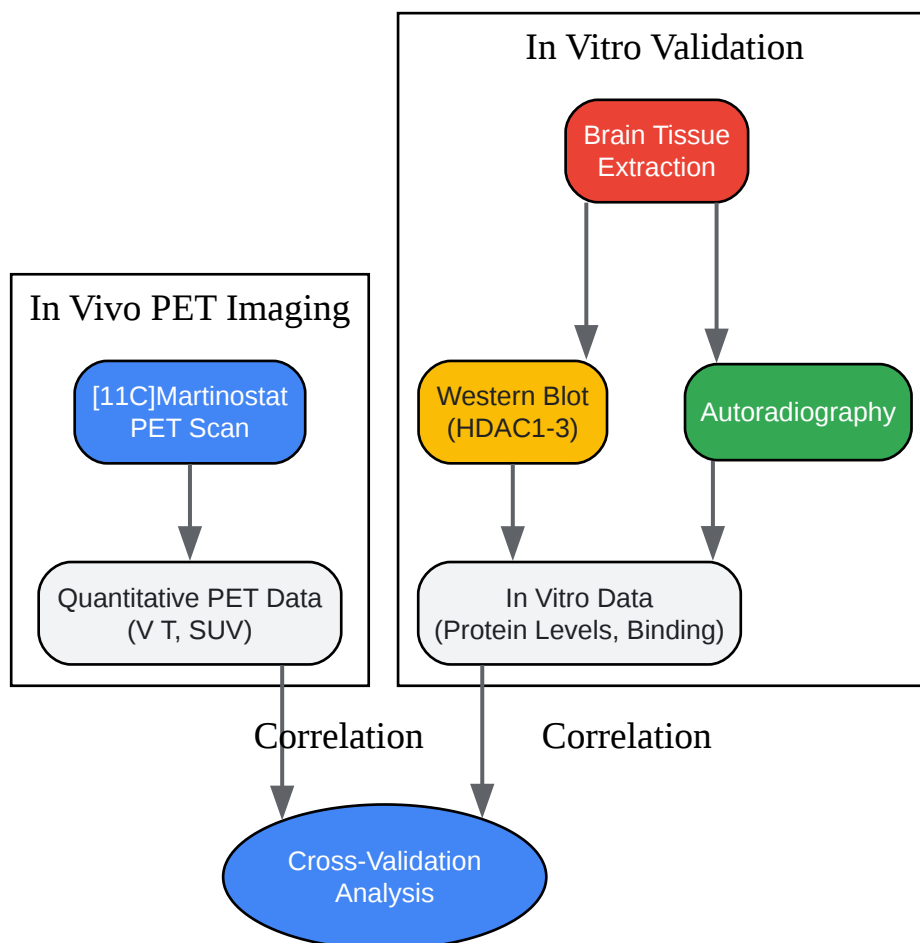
In Vitro Validation

Brain Tissue Extraction

In Vivo PET Imaging

[11C]Martinostat PET Scan

Western Blot (HDAC1-3)

Autoradiography

Quantitative PET Data (V T, SUV)

In Vitro Data (Protein Levels, Binding)

Correlation

Correlation

Cross-Validation Analysis